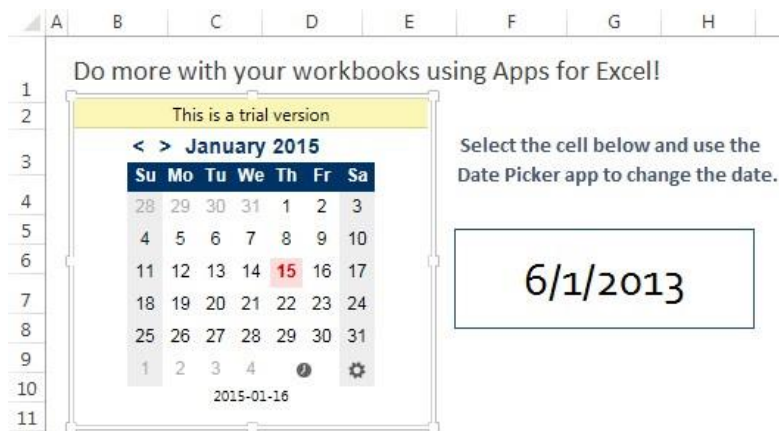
| | A | B | C | D | E | F | G | H |
|---|---|---|---|---|---|---|---|---|
| 1 | | Do more with your workbooks using Apps for Excel! | | | | | | |

This is a trial version

< > January 2015

| Su | Mo | Tu | We | Th | Fr | Sa |
|---|---|---|---|---|---|---|
| 28 | 29 | 30 | 31 | 1 | 2 | 3 |
| 4 | 5 | 6 | 7 | 8 | 9 | 10 |
| 11 | 12 | 13 | 14 | 15 | 16 | 17 |
| 18 | 19 | 20 | 21 | 22 | 23 | 24 |
| 25 | 26 | 27 | 28 | 29 | 30 | 31 |
| 1 | 2 | 3 | 4 | | | |

2015-01-16

Select the cell below and use the Date Picker app to change the date.

6/1/2013

2
3
4
5
6
7
8
9
10
11